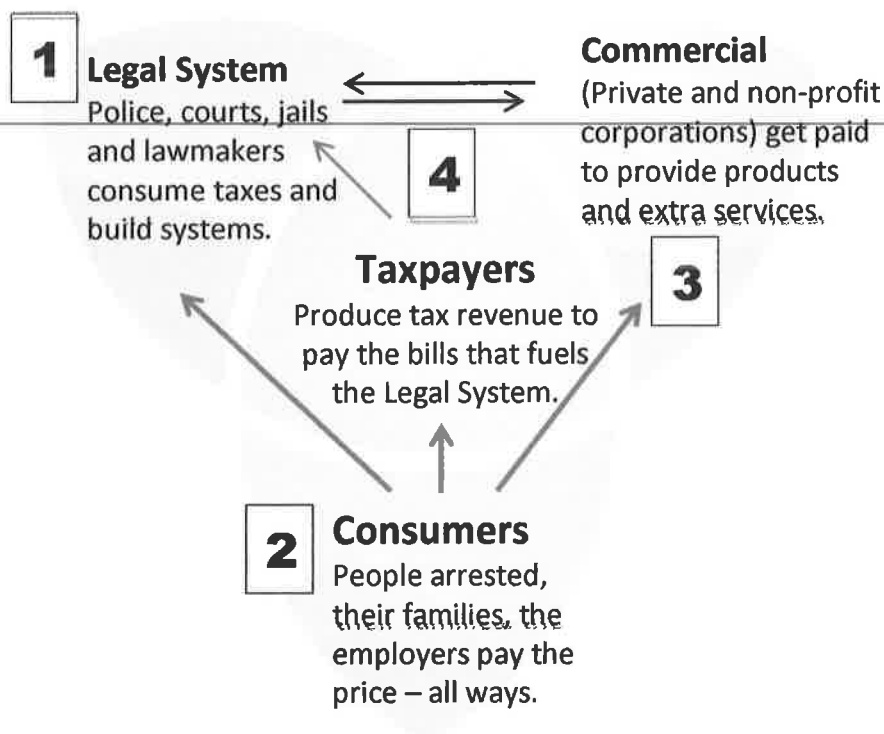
1 Legal System
Police, courts, jails and lawmakers consume taxes and build systems.

Commercial
(Private and non-profit corporations) get paid to provide products and extra services.

4

Taxpayers
Produce tax revenue to pay the bills that fuels the Legal System.

3

2 Consumers
People arrested, their families, the employers pay the price – all ways.